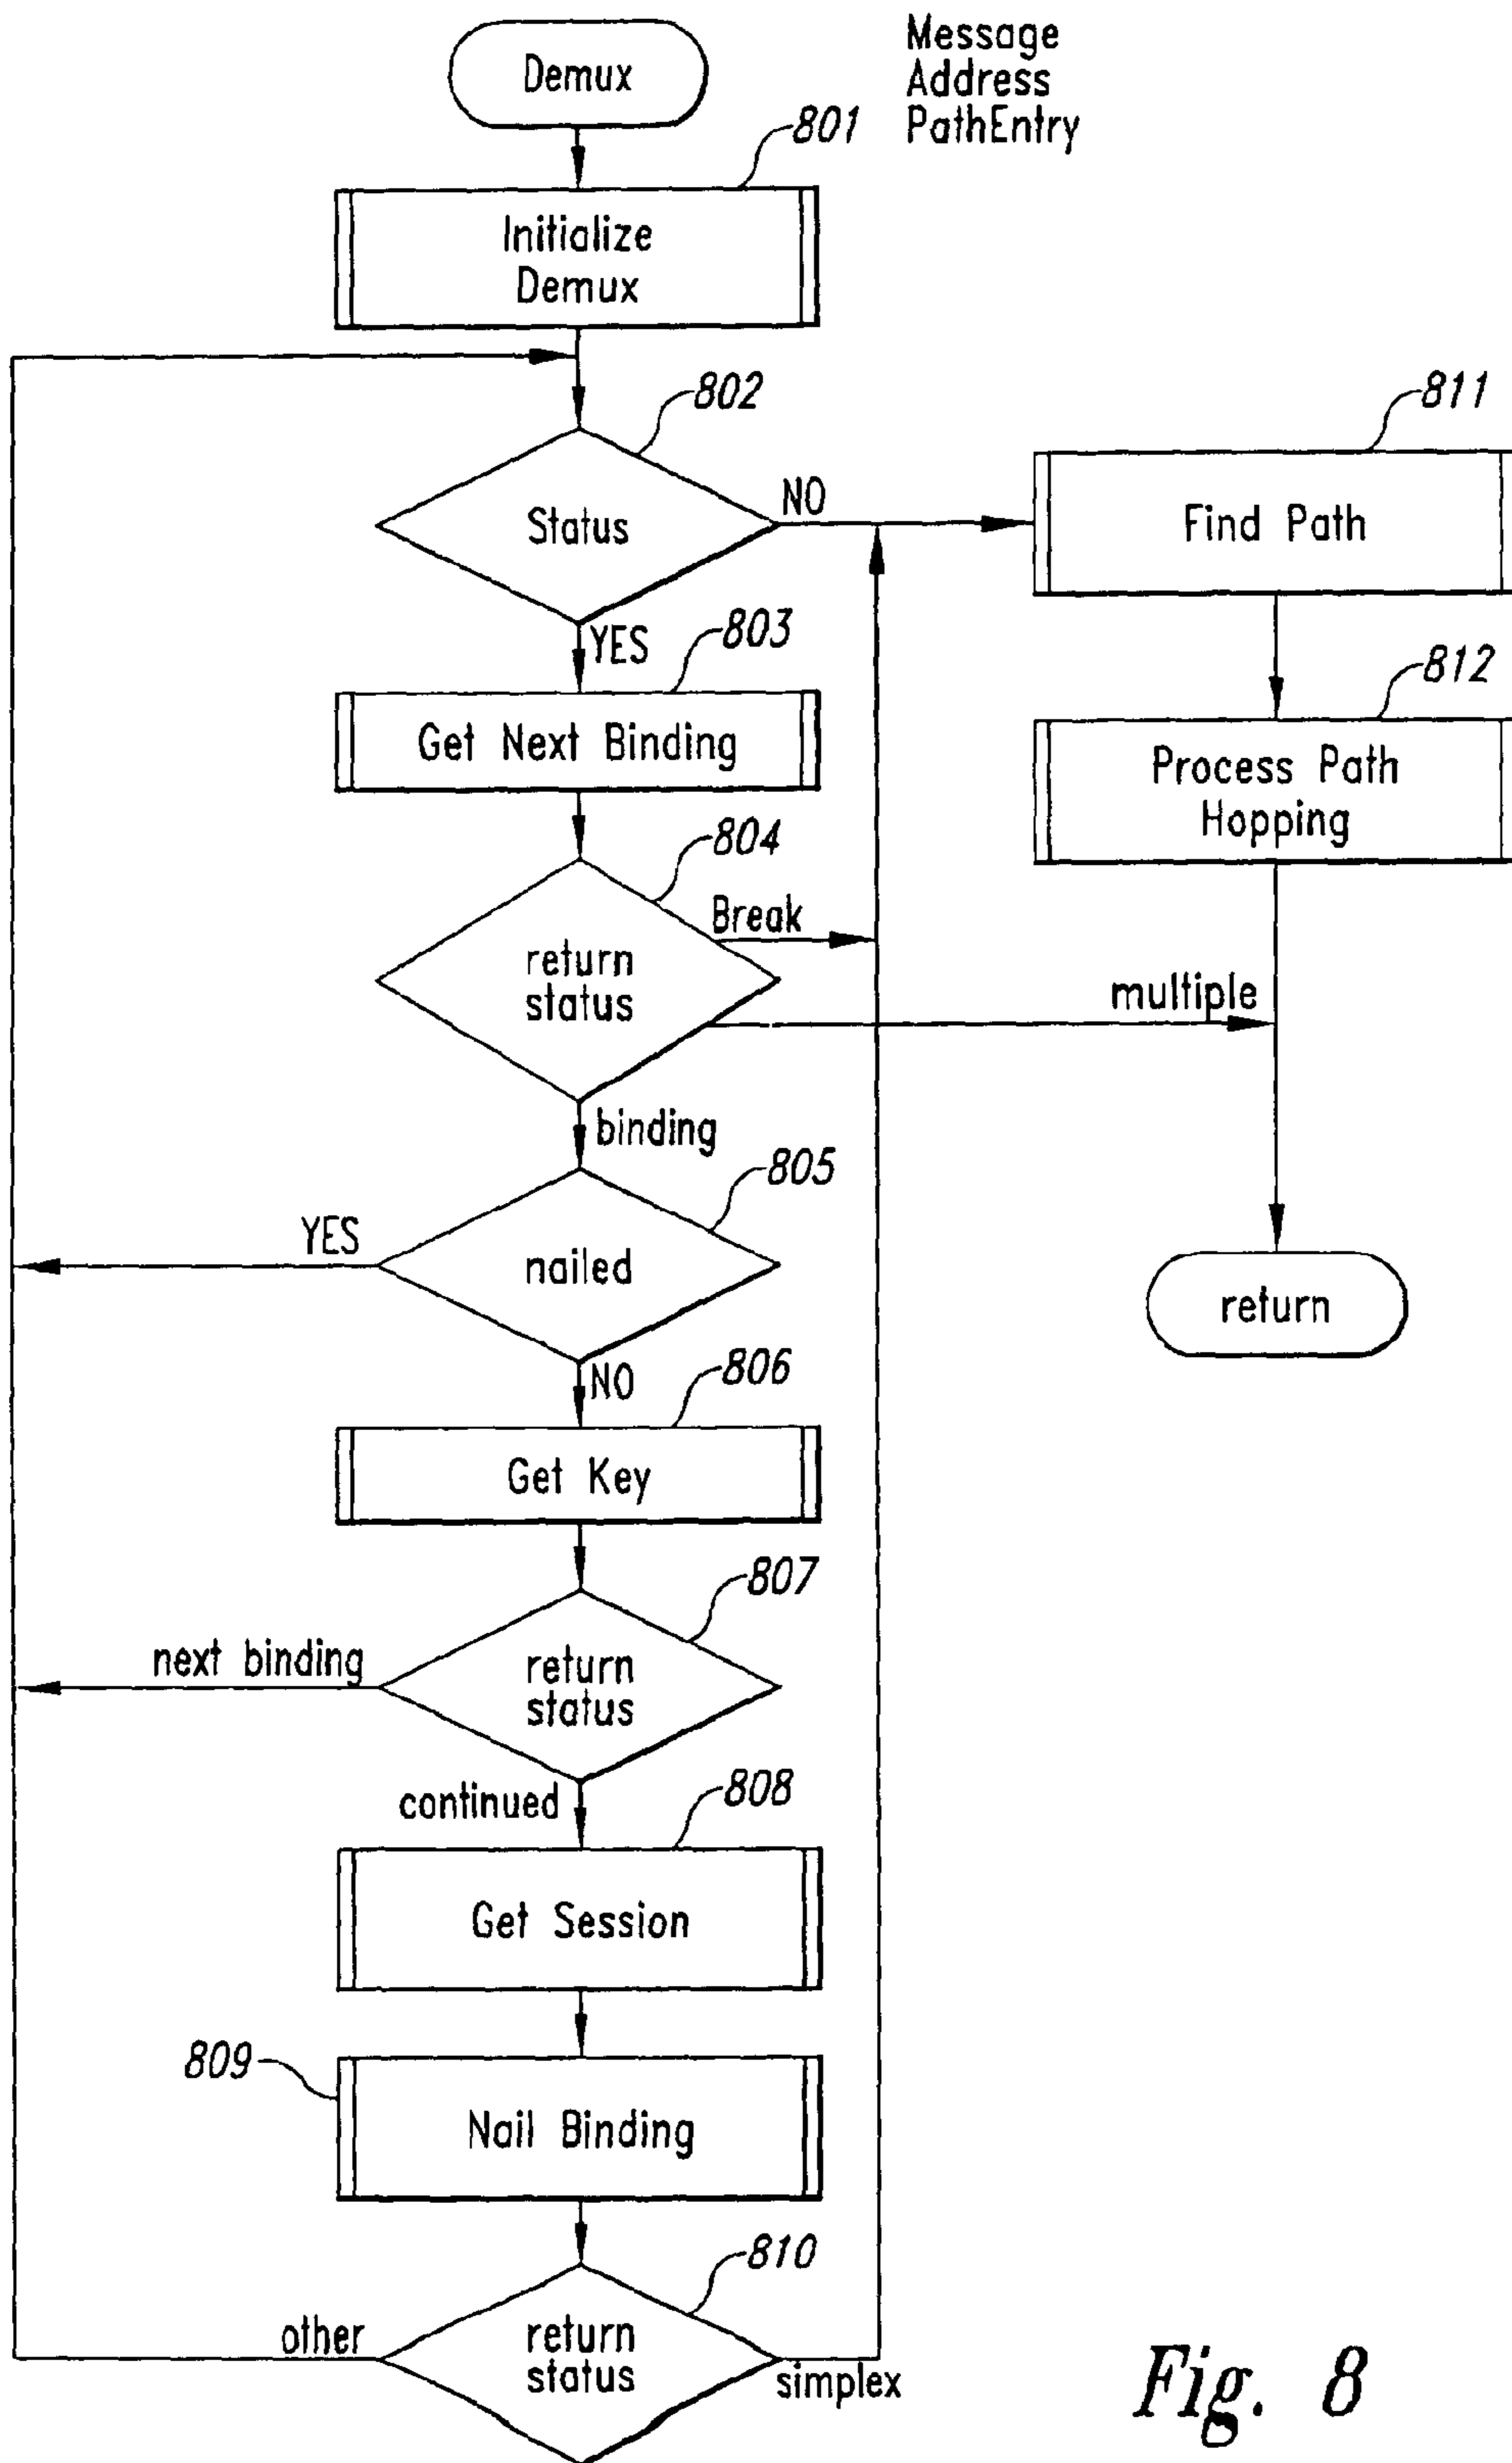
Demux

Message
Address
PathEntry

801

Initialize
Demux

802

Status

NO

811

Find Path

YES

803

Get Next Binding

812

Process Path
Hopping

804

Break

return
status

multiple

binding

805

YES

nailed

return

NO

806

Get Key

807

next binding

return
status

continued

808

Get Session

809

Nail Binding

810

other

return
status

simplex

Fig. 8